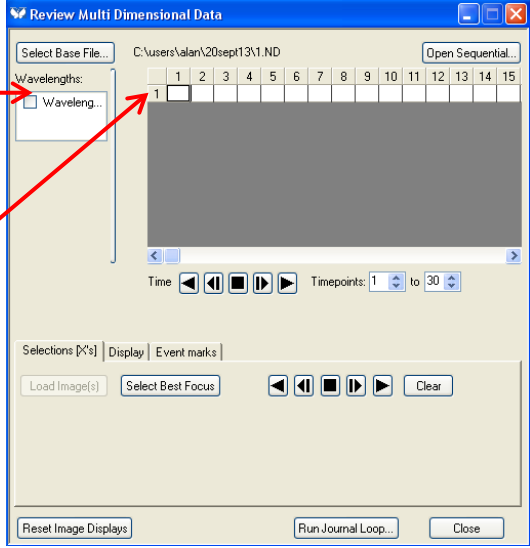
Review Multi Dimensional Data

Select Base File...

C:\users\alan\20sept13\1.ND

Open Sequential...

Wavelengths:

Waveleng...

| | 1 | 2 | 3 | 4 | 5 | 6 | 7 | 8 | 9 | 10 | 11 | 12 | 13 | 14 | 15 |
|---|---|---|---|---|---|---|---|---|---|---|---|---|---|---|---|
| 1 | | | | | | | | | | | | | | | |

Time

Timepoints: 1 to 30

Selections [X's] Display Event marks

Load Image(s)

Select Best Focus

Clear

Reset Image Displays

Run Journal Loop...

Close